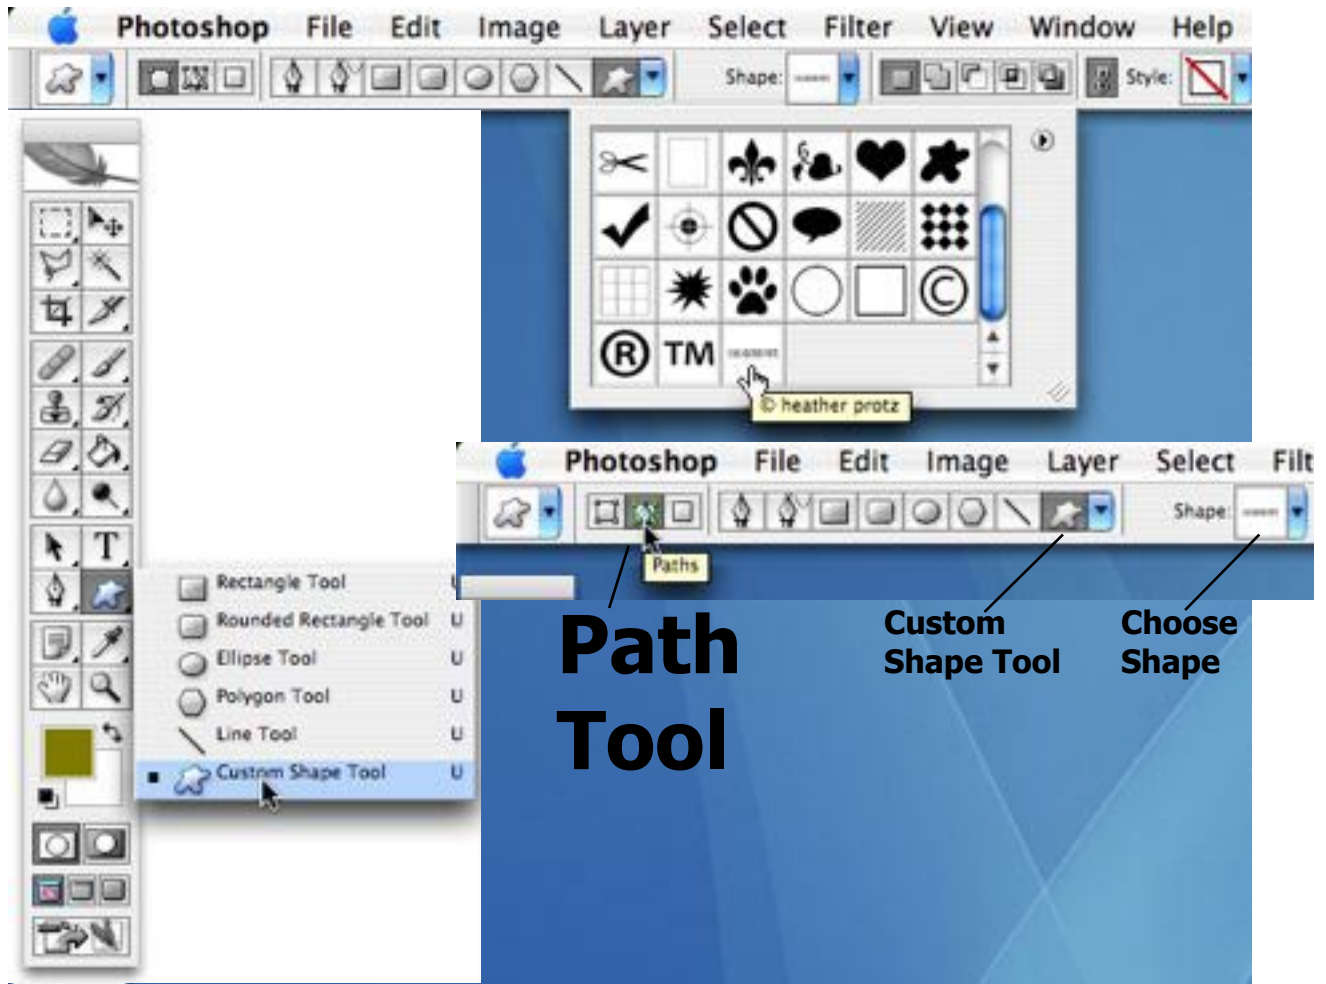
Photoshop File Edit Image Layer Select Filter View Window Help

Shape: Style:

TM

© heather protz

Photoshop File Edit Image Layer Select Filt

Shape:

Paths

Rectangle Tool U
Rounded Rectangle Tool U
Ellipse Tool U
Polygon Tool U
Line Tool U
Custom Shape Tool U

Path Tool

Custom Shape Tool

Choose Shape